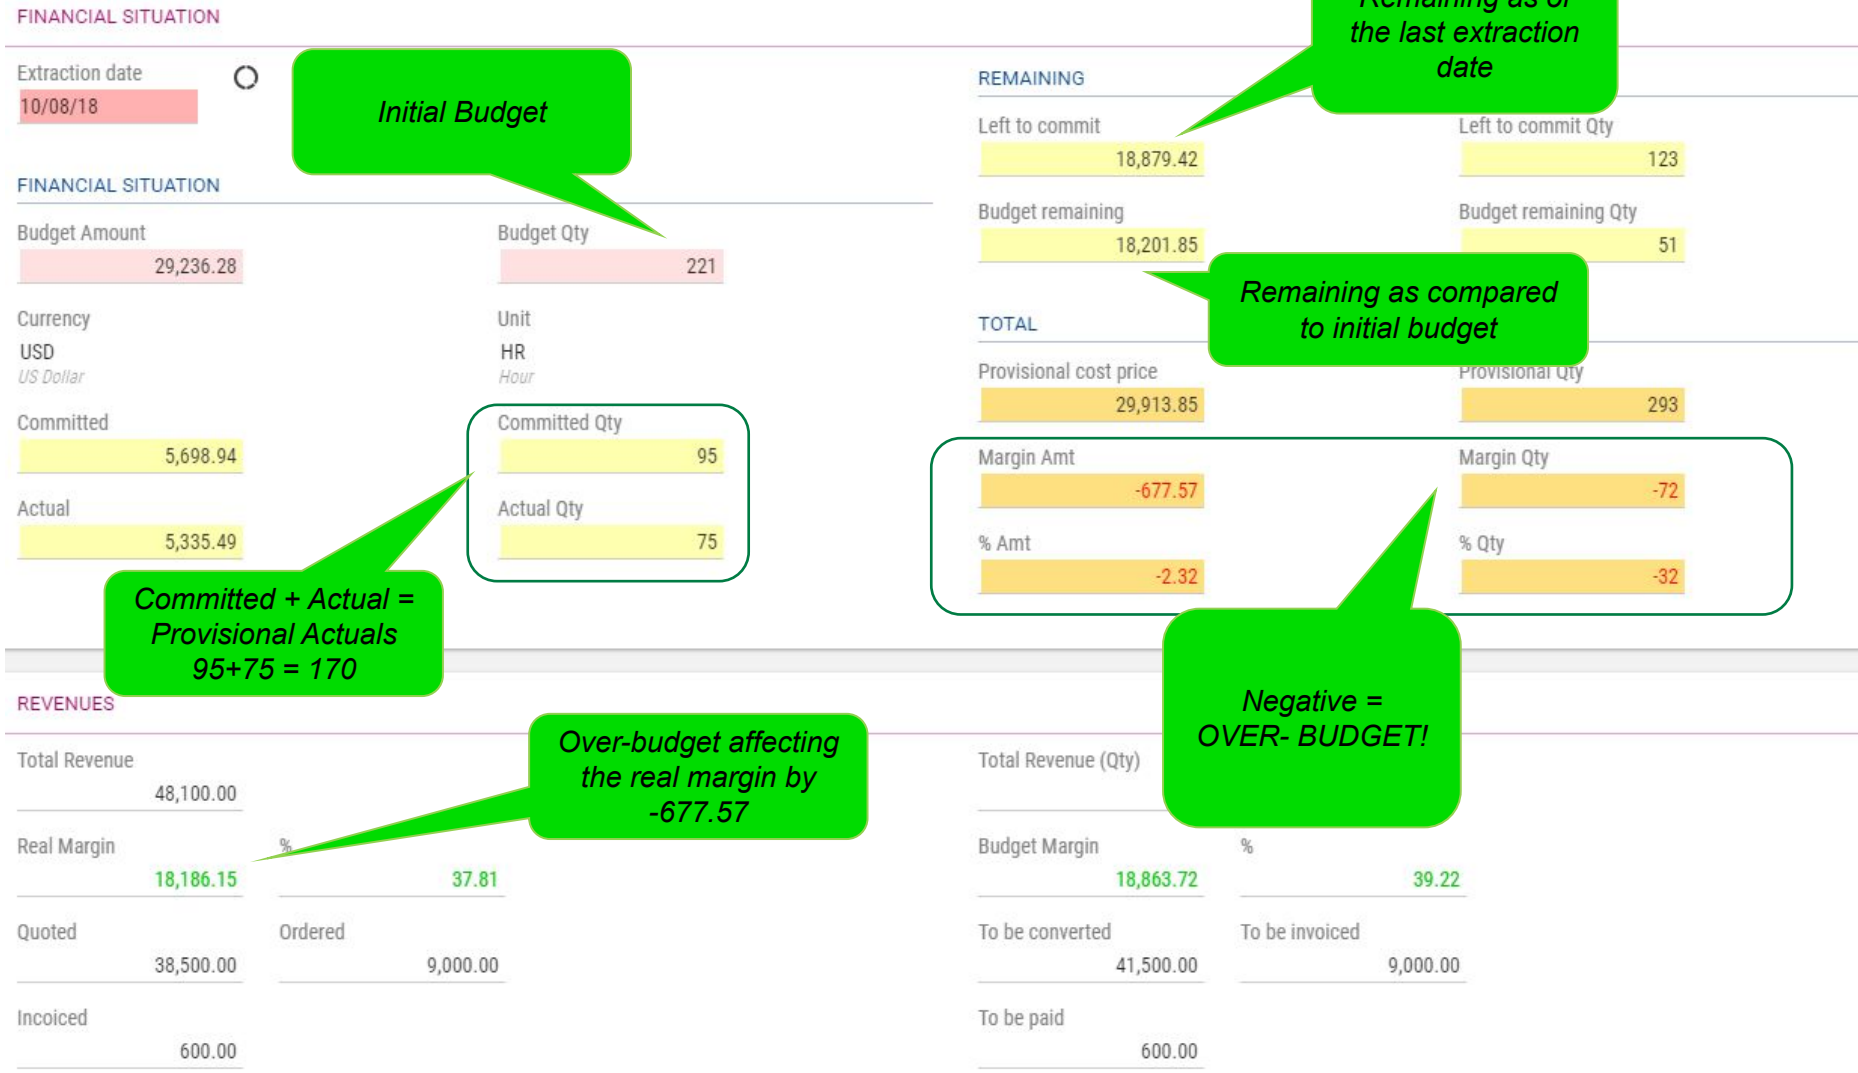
FINANCIAL SITUATION

Extraction date
10/08/18

Initial Budget

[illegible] as of the last extraction date

FINANCIAL SITUATION

Budget Amount
29,236.28

Budget Qty
221

Currency
USD
US Dollar

Unit
HR
Hour

Committed
5,698.94

Committed Qty
95

Actual
5,335.49

Actual Qty
75

Committed + Actual = Provisional Actuals 95+75 = 170

REMAINING

Left to commit
18,879.42

Left to commit Qty
123

Budget remaining
18,201.85

Budget remaining Qty
51

Remaining as compared to initial budget

TOTAL

Provisional cost price
29,913.85

Provisional Qty
293

Margin Amt
-677.57

Margin Qty
-72

% Amt
-2.32

% Qty
-32

Negative = OVER- BUDGET!

REVENUES

Over-budget affecting the real margin by -677.57

Total Revenue
48,100.00

Total Revenue (Qty)

Real Margin
18,186.15

%
37.81

Budget Margin
18,863.72

%
39.22

Quoted
38,500.00

Ordered
9,000.00

To be converted
41,500.00

To be invoiced
9,000.00

Incoiced
600.00

To be paid
600.00